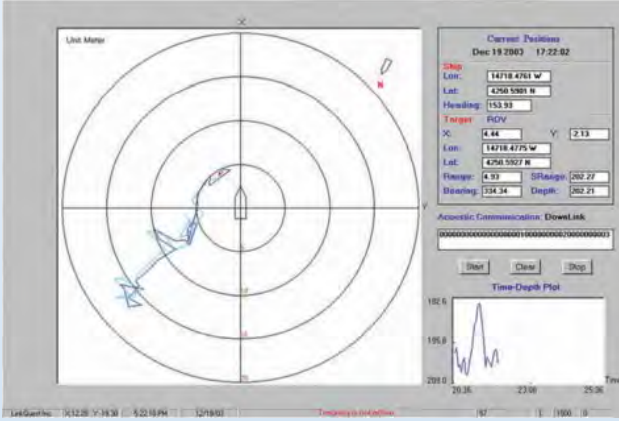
X

Unit: Meter

N

Current Positions

Dec 19 2003 17:22:02

Ship

Lon: 14718.4761 W

Lat: 4250.5981 N

Heading: 153.93

Target: ROV

X: 4.44

Y: 2.13

Lon: 14718.4775 W

Lat: 4250.5927 N

Range: 4.93

SRange: 202.27

Bearing: 334.34

Depth: 202.21

Acoustic Communication: DownLink

0000000000000000001000000002000000003

Start

Clear

Stop

Time-Depth Plot

192.6

195.6

200.0

Time

20.26

23.06

25.36

LinkQuest Inc. | X:12.29 Y:-16.38 | 5:22:10 PM | 12/19/03 | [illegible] | 97 | 1 | 1500 | 0